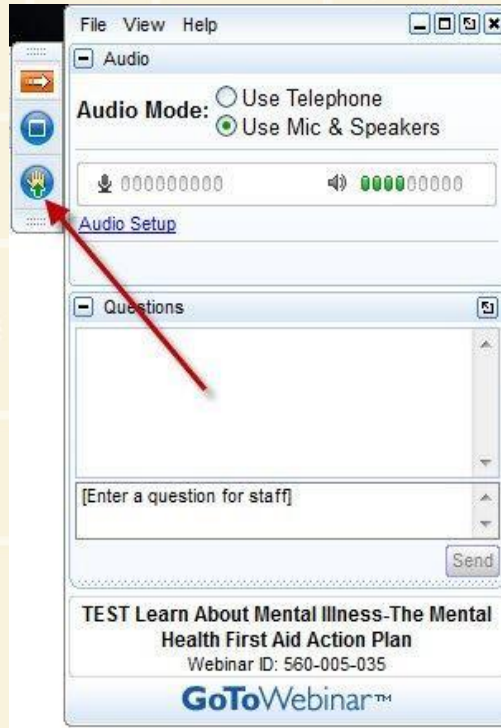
File View Help

Audio

Audio Mode: Use Telephone
Use Mic & Speakers

Audio Setup

Questions

[Enter a question for staff]

Send

TEST Learn About Mental Illness-The Mental Health First Aid Action Plan

Webinar ID: 560-005-035

GoToWebinar™